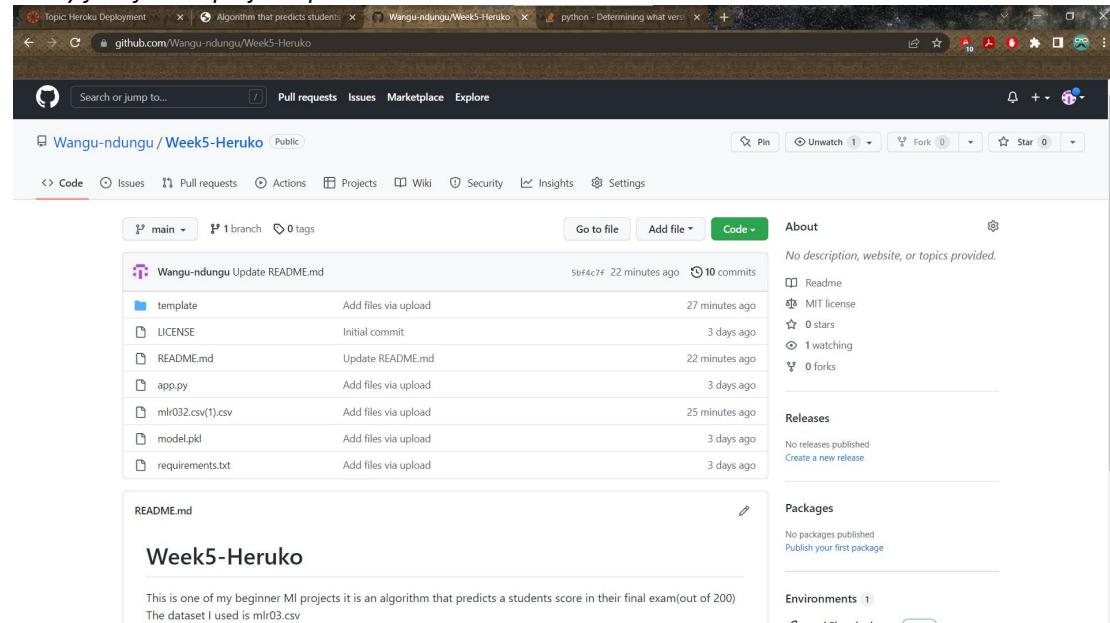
Topic: Heroku Deployment × Algorithm that predicts students × Wangu-ndungu/Week5-Heruko × python - Determining what vers ×

github.com/Wangu-ndungu/Week5-Heruko

Search or jump to... / Pull requests Issues Marketplace Explore

Wangu-ndungu / Week5-Heruko Public

Pin Unwatch 1 Fork 0 Star 0

Code Issues Pull requests Actions Projects Wiki Security Insights Settings

main 1 branch 0 tags Go to file Add file Code

Wangu-ndungu Update README.md 5bf4c7f 22 minutes ago 10 commits

| | | |
|---|---|---|
| template | Add files via upload | 27 minutes ago |
| LICENSE | Initial commit | 3 days ago |
| README.md | Update README.md | 22 minutes ago |
| app.py | Add files via upload | 3 days ago |
| mlr032.csv(1).csv | Add files via upload | 25 minutes ago |
| model.pkl | Add files via upload | 3 days ago |
| requirements.txt | Add files via upload | 3 days ago |

README.md

Week5-Heruko

This is one of my beginner Ml projects it is an algorithm that predicts a students score in their final exam(out of 200) The dataset I used is mlr03.csv

About

No description, website, or topics provided.

Readme
MIT license
0 stars
1 watching
0 forks

Releases

No releases published
Create a new release

Packages

No packages published
Publish your first package

Environments 1